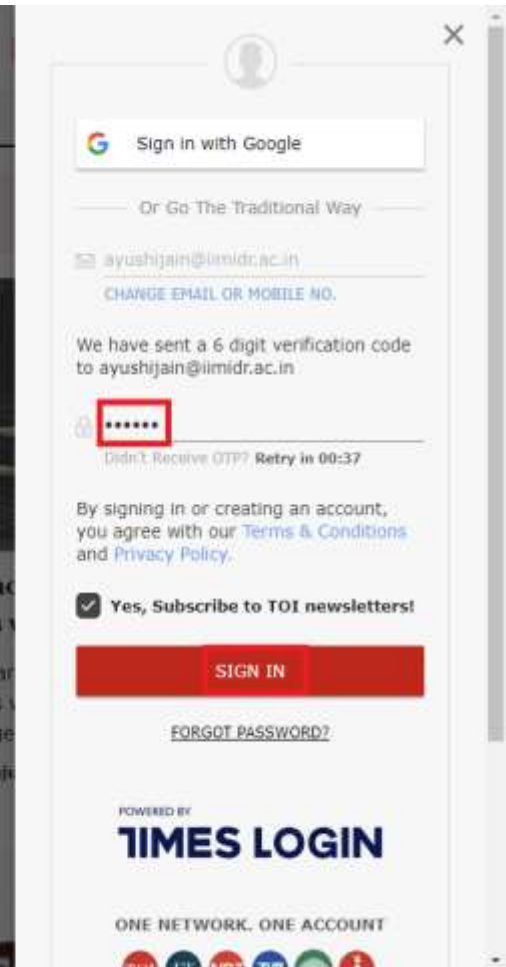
×

Sign in with Google

Or Go The Traditional Way

ayushijain@iimidr.ac.in

CHANGE EMAIL OR MOBILE NO.

We have sent a 6 digit verification code to ayushijain@iimidr.ac.in

••••••

Didn't Receive OTP? Retry in 00:37

By signing in or creating an account, you agree with our Terms & Conditions and Privacy Policy.

Yes, Subscribe to TOI newsletters!

SIGN IN

FORGOT PASSWORD?

POWERED BY
TIMES LOGIN

ONE NETWORK. ONE ACCOUNT